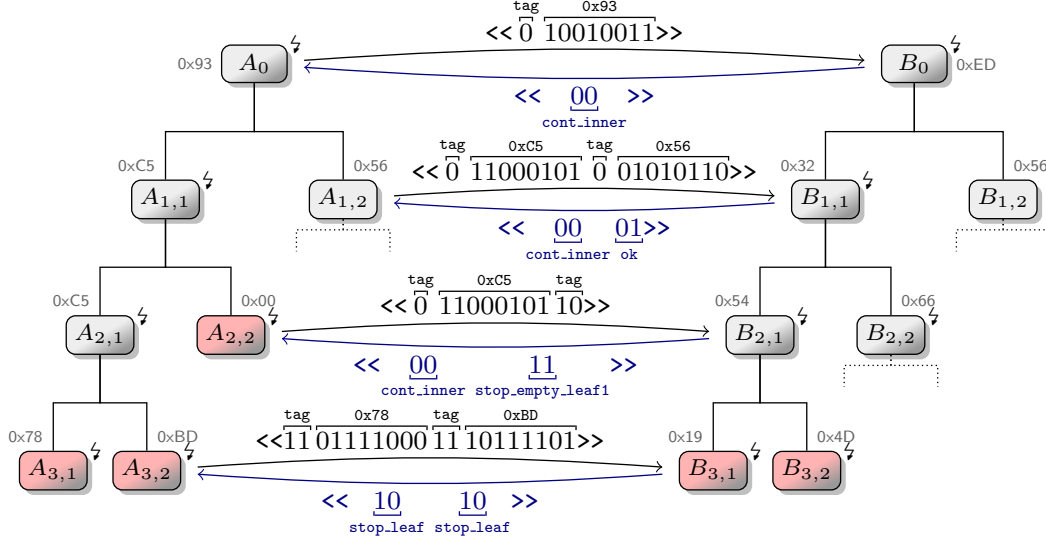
tag 0x93
<< 0 10010011>>

0x93 $A_0$ ϟ

$B_0$ ϟ 0xED

<< 00 >>
cont_inner

tag 0xC5 tag 0x56
<< 0 11000101 0 01010110>>

0xC5 $A_{1,1}$ ϟ

0x56 $A_{1,2}$

0x32 $B_{1,1}$ ϟ

0x56 $B_{1,2}$

<< 00 01>>
cont_inner ok

tag 0xC5 tag
<< 0 11000101 10>>

0xC5 $A_{2,1}$ ϟ

0x00 $A_{2,2}$ ϟ

0x54 $B_{2,1}$ ϟ

0x66 $B_{2,2}$ ϟ

<< 00 11 >>
cont_inner stop_empty_leaf1

tag 0x78 tag 0xBD
<<11 01111000 11 10111101>>

0x78 $A_{3,1}$ ϟ

0xBD $A_{3,2}$ ϟ

0x19 $B_{3,1}$ ϟ

0x4D $B_{3,2}$ ϟ

<< 10 10 >>
stop_leaf stop_leaf